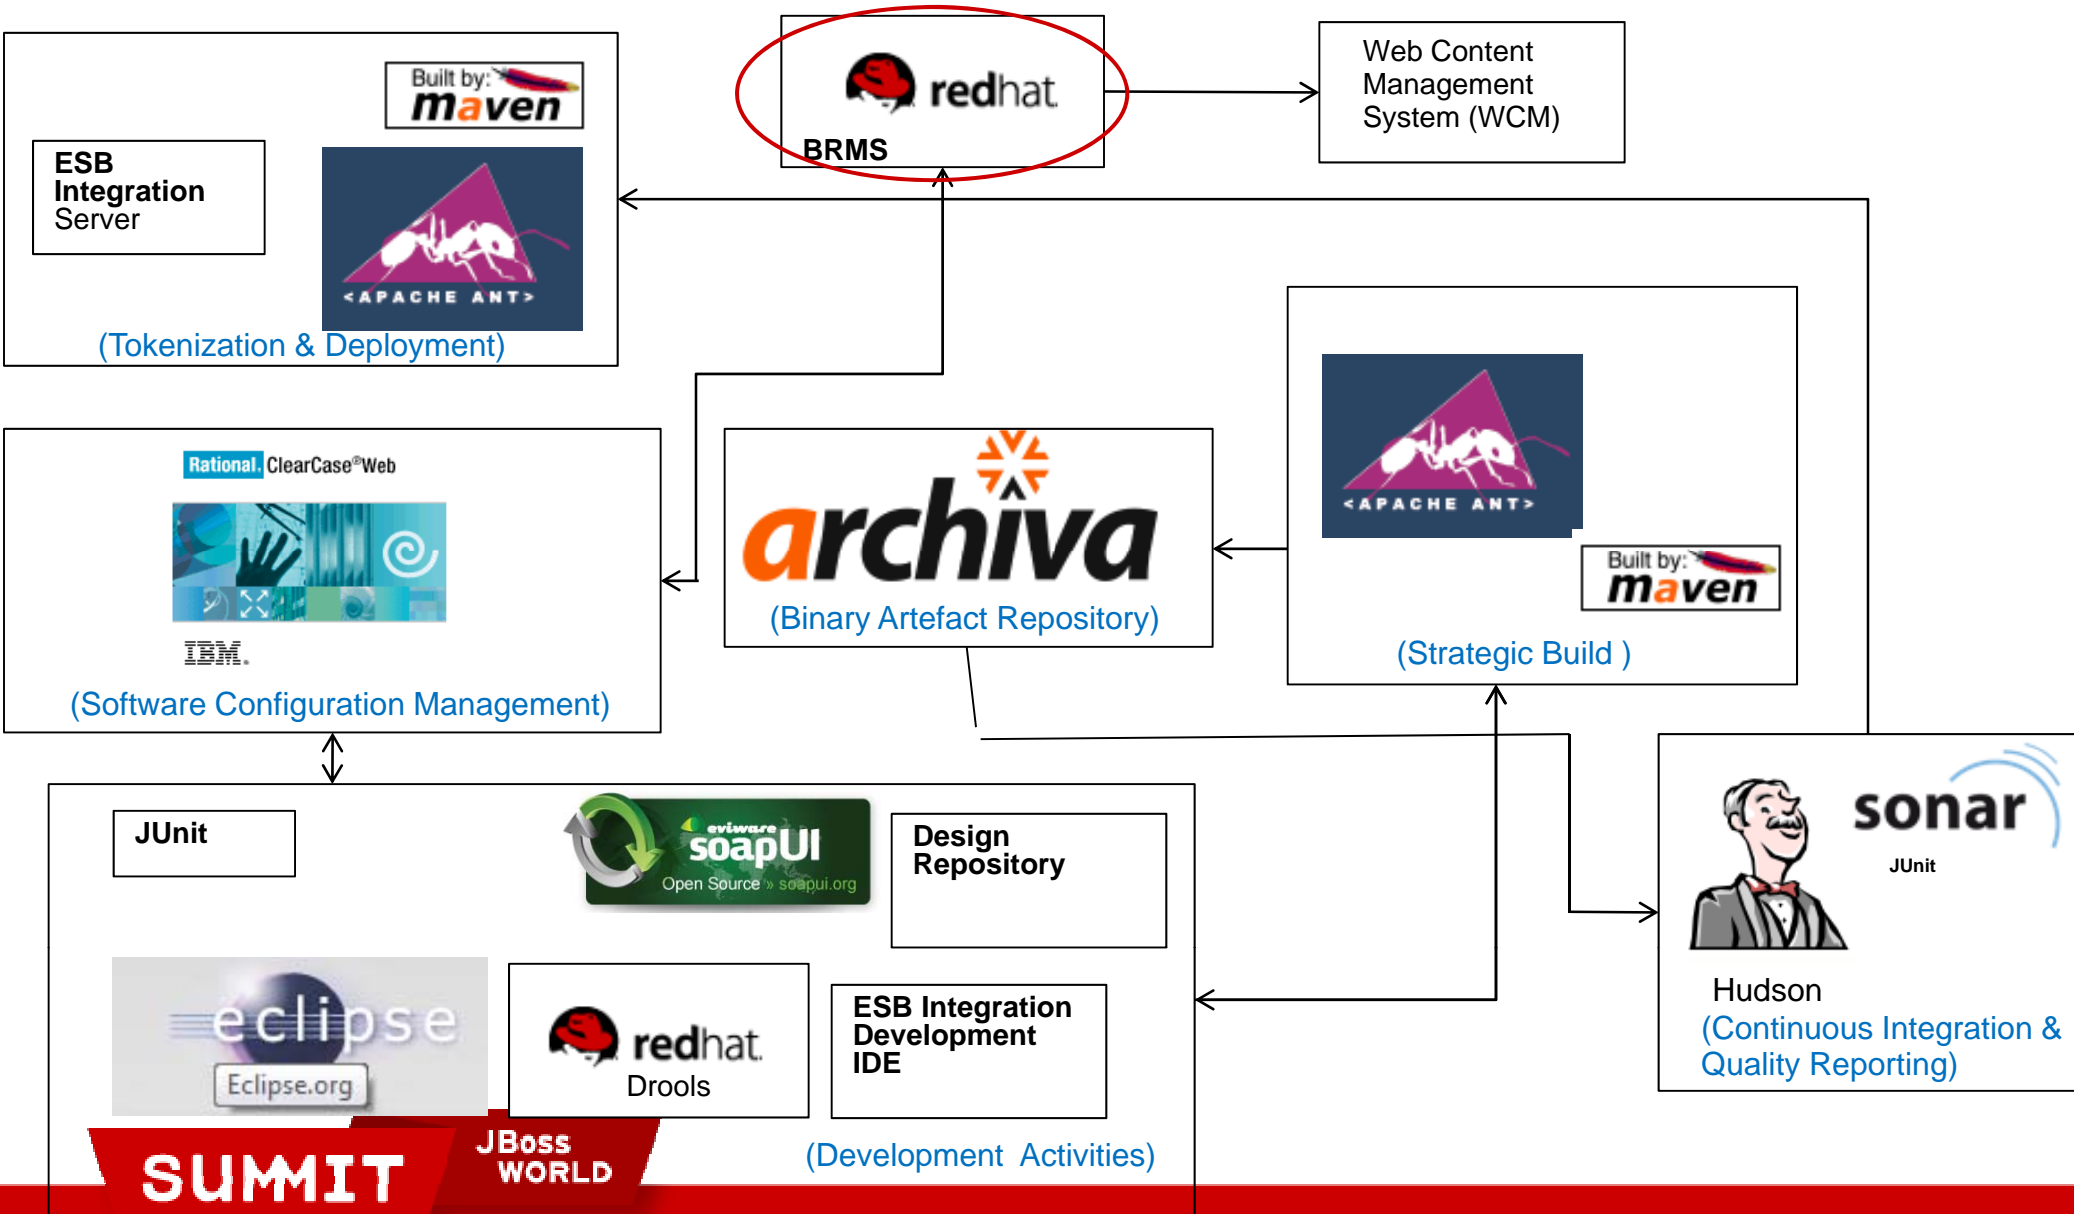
Built by: maven

ESB Integration Server

<APACHE ANT>

(Tokenization & Deployment)

redhat

BRMS

Web Content Management System (WCM)

Rational. ClearCase®Web

IBM.

(Software Configuration Management)

archiva

(Binary Artefact Repository)

<APACHE ANT>

Built by: maven

(Strategic Build )

JUnit

eviware soapUI Open Source » soapui.org

Design Repository

sonar

JUnit

Hudson

(Continuous Integration & Quality Reporting)

eclipse

Eclipse.org

redhat

Drools

ESB Integration Development IDE

(Development Activities)

SUMMIT

JBoss WORLD